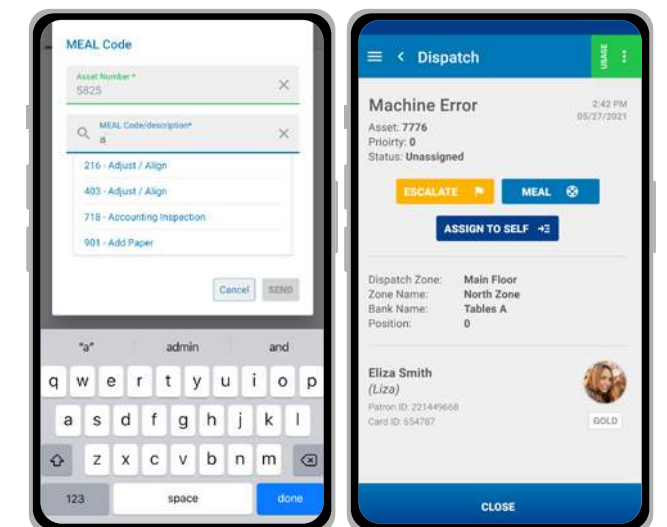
MEAL Code

Asset Number *
5825

MEAL Code/description*
a

216 - Adjust / Align
403 - Adjust / Align
718 - Accounting Inspection
901 - Add Paper

Cancel
SEND

"a"
admin
and

q w e r t y u i o p
a s d f g h j k l
z x c v b n m
123
space
done

Dispatch
USAGE

Machine Error
2:42 PM
05/27/2021
Asset: 7776
Priority: 0
Status: Unassigned

ESCALATE
MEAL
ASSIGN TO SELF

| Dispatch Zone: | Main Floor |
|---|---|
| Zone Name: | North Zone |
| Bank Name: | Tables A |
| Position: | 0 |

Eliza Smith
(Liza)
Patron ID: 221449668
Card ID: 654787
GOLD

CLOSE